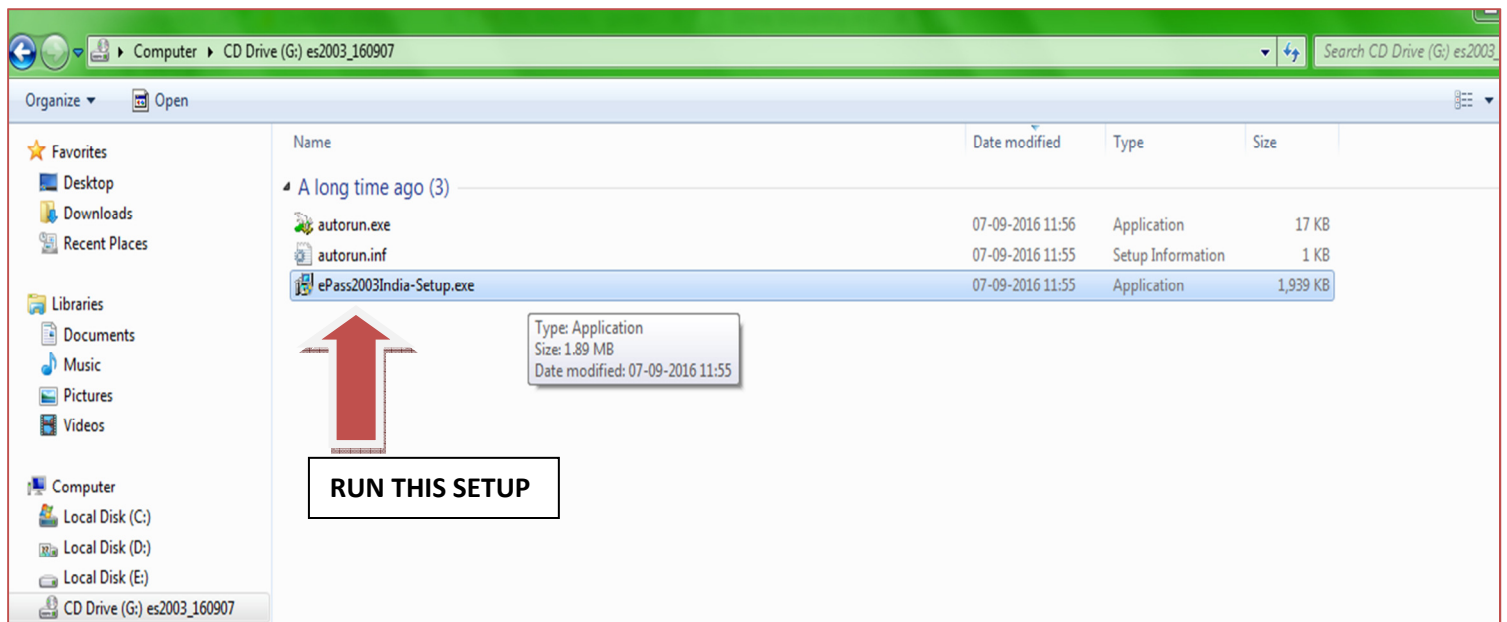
Computer ▸ CD Drive (G:) es2003_160907

Search CD Drive (G:) es2003

Organize ▾ Open

Favorites
Desktop
Downloads
Recent Places

Libraries
Documents
Music
Pictures
Videos

Computer
Local Disk (C:)
Local Disk (D:)
Local Disk (E:)
CD Drive (G:) es2003_160907

| Name | Date modified | Type | Size |
|---|---|---|---|
| A long time ago (3) | | | |
| autorun.exe | 07-09-2016 11:56 | Application | 17 KB |
| autorun.inf | 07-09-2016 11:55 | Setup Information | 1 KB |
| ePass2003India-Setup.exe | 07-09-2016 11:55 | Application | 1,939 KB |

Type: Application
Size: 1.89 MB
Date modified: 07-09-2016 11:55

RUN THIS SETUP